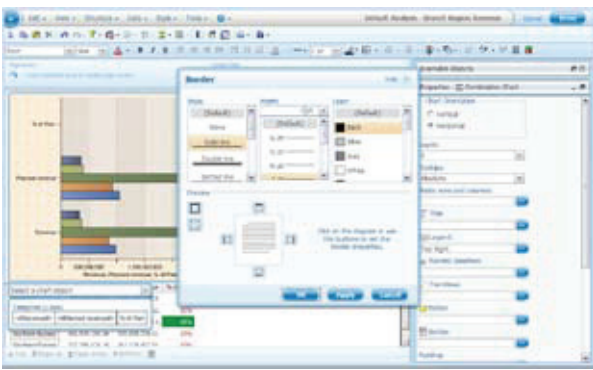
Border

Style

(Default)

None

Solid line

Double line

Dotted line

Width

(Default)

Color

(Default)

Black

Silver

Gray

Preview

Click on the diagram or use the buttons to set the border properties.

OK

Apply

Cancel

Properties

Select a chart object

Title

Legend

Borders

Background